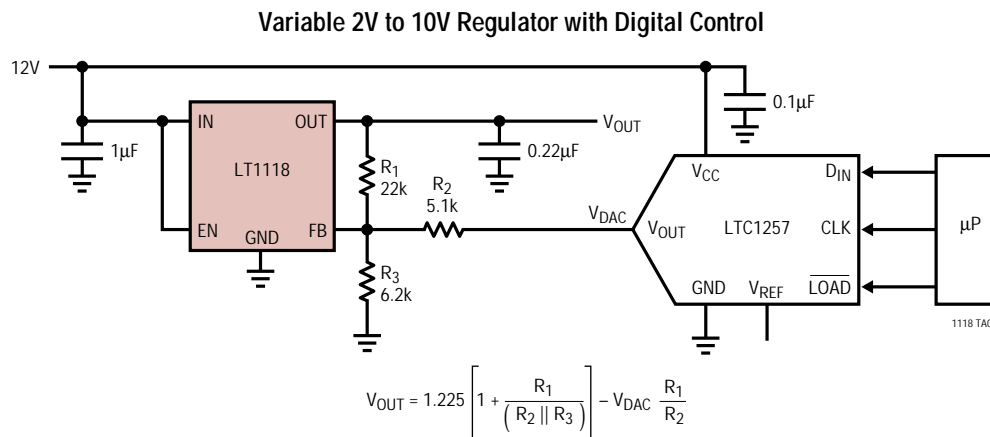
Variable 2V to 10V Regulator with Digital Control

12V

1μF

IN

EN

LT1118

OUT

GND

FB

$R_1$
22k

$R_2$
5.1k

$R_3$
6.2k

0.22μF

$V_{OUT}$

0.1μF

$V_{DAC}$

$V_{CC}$

$V_{OUT}$

LTC1257

GND

$V_{REF}$

$D_{IN}$

CLK

$\overline{LOAD}$

μP

1118 TA0

$V_{OUT} = 1.225\left[1+\frac{R_1}{(R_2 \parallel R_3)}\right] - V_{DAC}\ \frac{R_1}{R_2}$